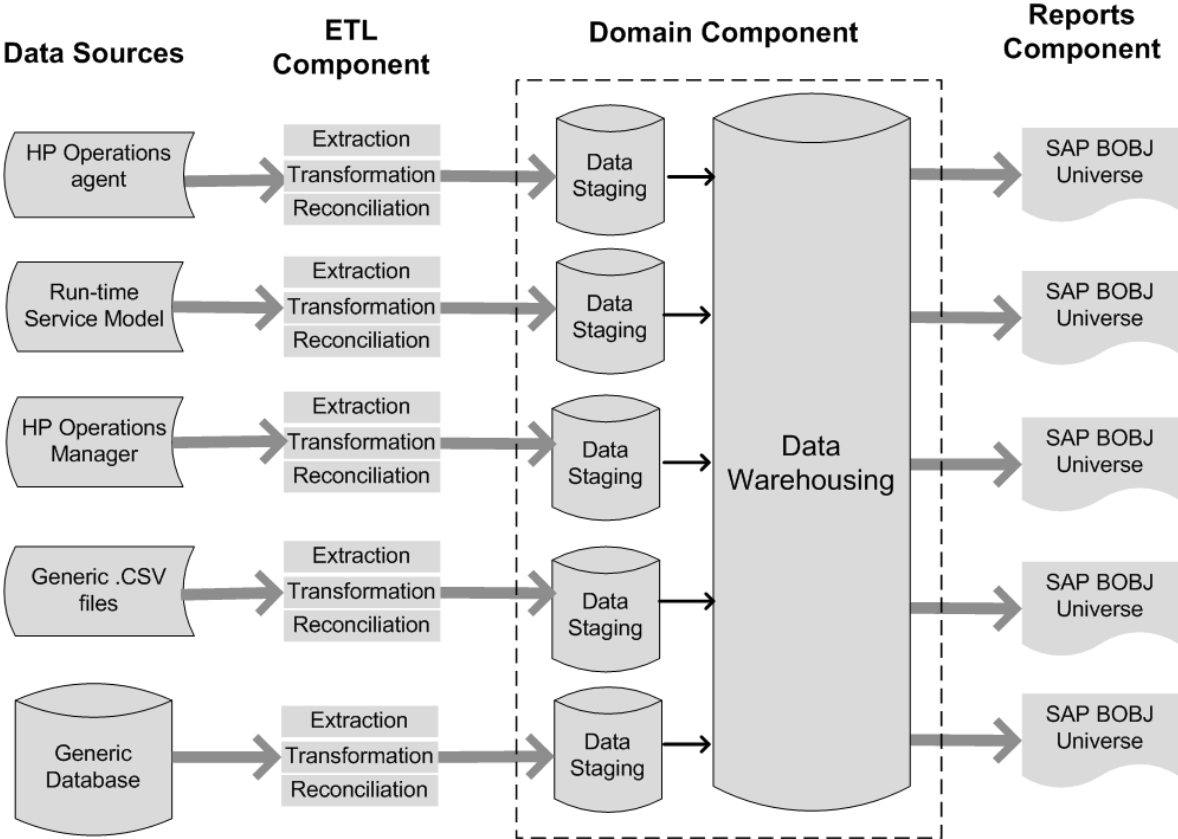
Data Sources

ETL Component

Domain Component

Reports Component

HP Operations agent

Extraction
Transformation
Reconciliation

Data Staging

SAP BOBJ Universe

Run-time Service Model

Extraction
Transformation
Reconciliation

Data Staging

SAP BOBJ Universe

HP Operations Manager

Extraction
Transformation
Reconciliation

Data Staging

Data Warehousing

SAP BOBJ Universe

Generic .CSV files

Extraction
Transformation
Reconciliation

Data Staging

SAP BOBJ Universe

Generic Database

Extraction
Transformation
Reconciliation

Data Staging

SAP BOBJ Universe